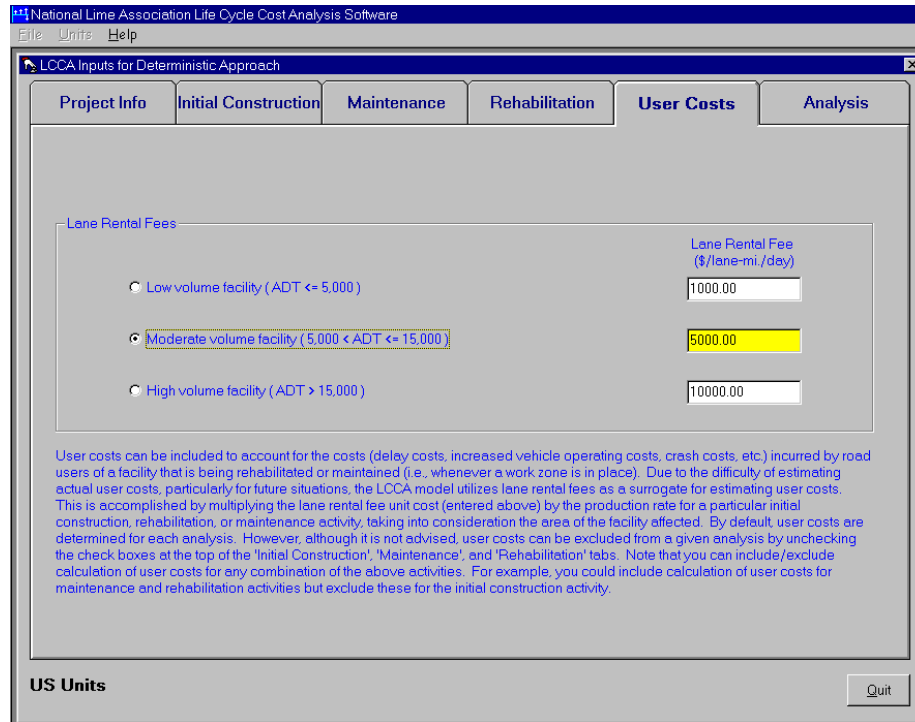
National Lime Association Life Cycle Cost Analysis Software

File Units Help

LCCA Inputs for Deterministic Approach

Project Info | Initial Construction | Maintenance | Rehabilitation | User Costs | Analysis

Lane Rental Fees

Lane Rental Fee ($/lane-mi./day)

Low volume facility ( ADT <= 5,000 ) 1000.00

Moderate volume facility ( 5,000 < ADT <= 15,000 ) 5000.00

High volume facility ( ADT > 15,000 ) 10000.00

User costs can be included to account for the costs (delay costs, increased vehicle operating costs, crash costs, etc.) incurred by road users of a facility that is being rehabilitated or maintained (i.e., whenever a work zone is in place). Due to the difficulty of estimating actual user costs, particularly for future situations, the LCCA model utilizes lane rental fees as a surrogate for estimating user costs. This is accomplished by multiplying the lane rental fee unit cost (entered above) by the production rate for a particular initial construction, rehabilitation, or maintenance activity, taking into consideration the area of the facility affected. By default, user costs are determined for each analysis. However, although it is not advised, user costs can be excluded from a given analysis by unchecking the check boxes at the top of the 'Initial Construction', 'Maintenance', and 'Rehabilitation' tabs. Note that you can include/exclude calculation of user costs for any combination of the above activities. For example, you could include calculation of user costs for maintenance and rehabilitation activities but exclude these for the initial construction activity.

US Units

Quit